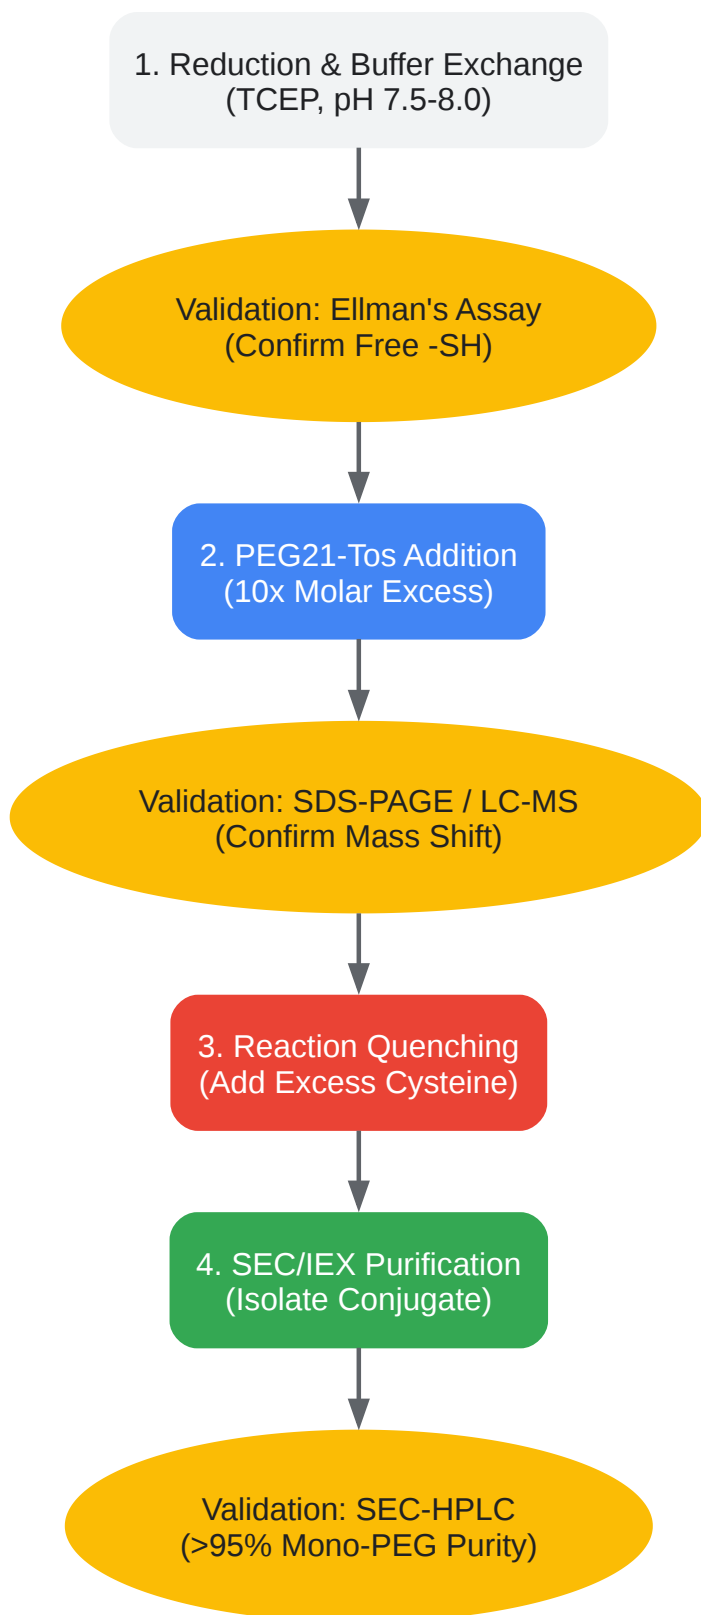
1. Reduction & Buffer Exchange
(TCEP, pH 7.5-8.0)

Validation: Ellman's Assay
(Confirm Free -SH)

2. PEG21-Tos Addition
(10x Molar Excess)

Validation: SDS-PAGE / LC-MS
(Confirm Mass Shift)

3. Reaction Quenching
(Add Excess Cysteine)

4. SEC/IEX Purification
(Isolate Conjugate)

Validation: SEC-HPLC
(>95% Mono-PEG Purity)